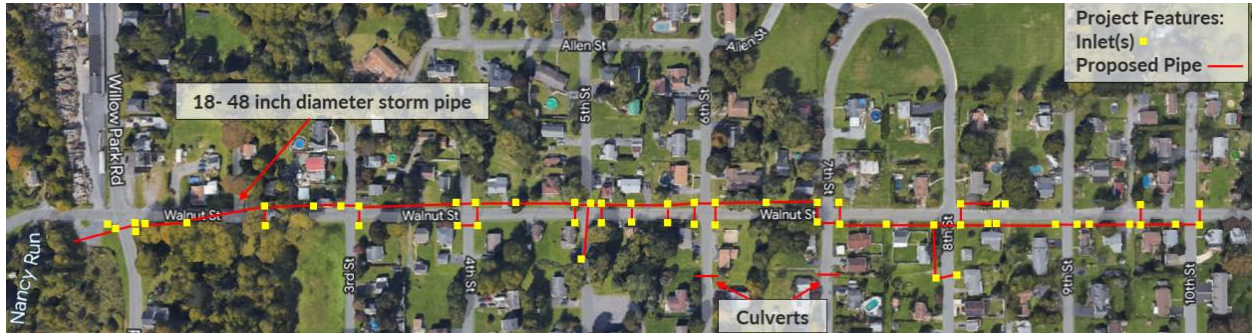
Project Features:
Inlet(s)
Proposed Pipe

18- 48 inch diameter storm pipe

Allen St
Allen St
Willow Park Rd
5th St
6th St
7th St
8th St
9th St
10th St
3rd St
4th St
Walnut St
Walnut St
Walnut St
Nancy Run

Culverts